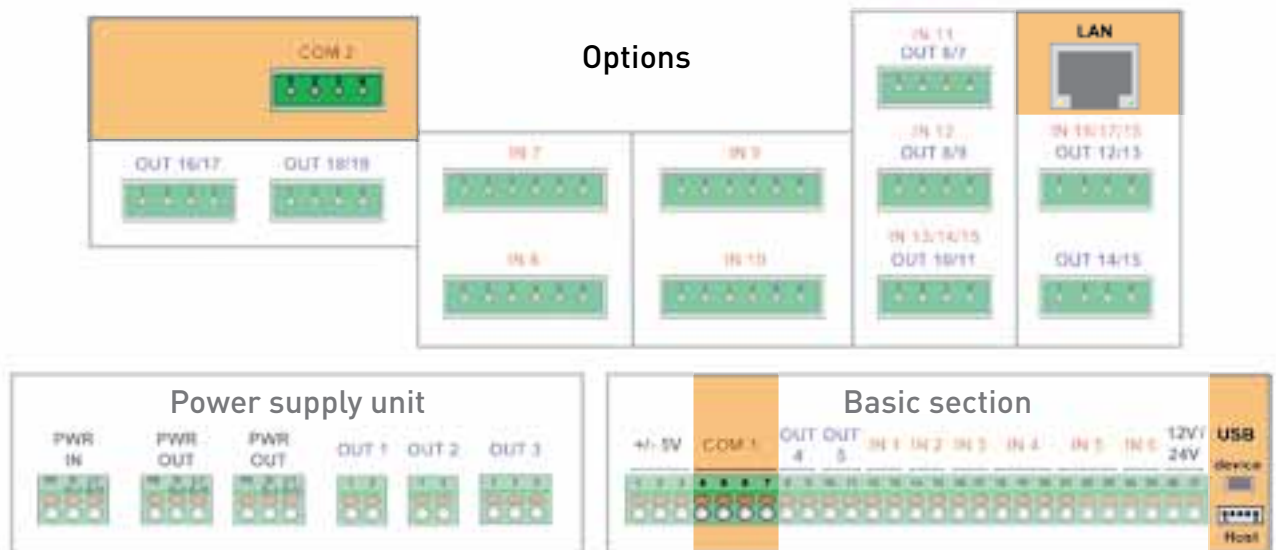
COM 2

Options

IN 11
OUT 6/7

LAN

OUT 16/17
OUT 18/19

IN 7

IN 9

IN 12
OUT 8/9

IN 16/17/18
OUT 12/13

IN 8

IN 10

IN 13/14/15
OUT 10/11

OUT 14/15

Power supply unit

PWR IN
PWR OUT
PWR OUT
OUT 1
OUT 2
OUT 3

Basic section

+/- 5V
COM 1
OUT 4
OUT 5
IN 1
IN 2
IN 3
IN 4
IN 5
IN 6
12V / 24V
USB
device
Host